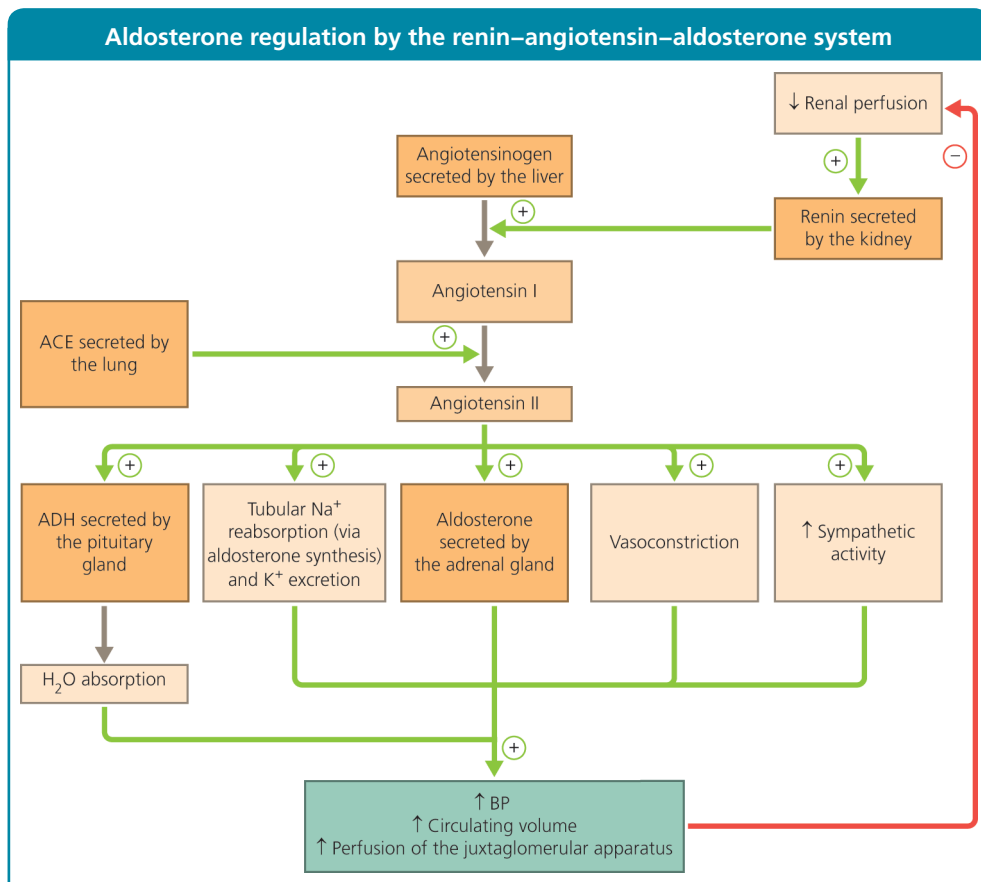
Aldosterone regulation by the renin–angiotensin–aldosterone system

↓ Renal perfusion

+

−

Angiotensinogen secreted by the liver

+

Renin secreted by the kidney

Angiotensin I

ACE secreted by the lung

+

Angiotensin II

+

+

+

+

+

ADH secreted by the pituitary gland

Tubular $Na^+$ reabsorption (via aldosterone synthesis) and $K^+$ excretion

Aldosterone secreted by the adrenal gland

Vasoconstriction

↑ Sympathetic activity

$H_2O$ absorption

+

↑ BP
↑ Circulating volume
↑ Perfusion of the juxtaglomerular apparatus